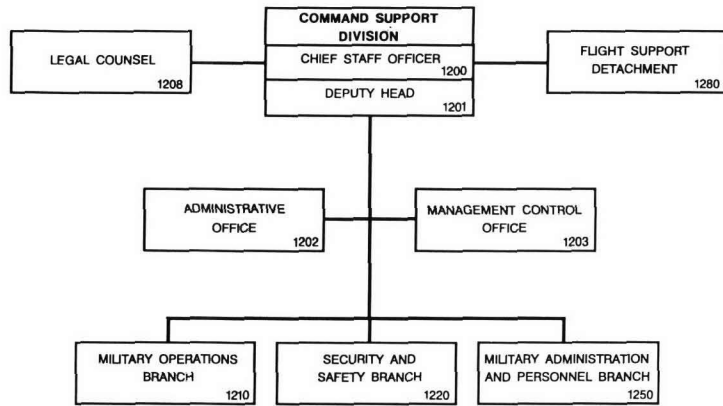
COMMAND SUPPORT DIVISION
CHIEF STAFF OFFICER
1200
DEPUTY HEAD
1201

LEGAL COUNSEL
1208

FLIGHT SUPPORT DETACHMENT
1280

ADMINISTRATIVE OFFICE
1202

MANAGEMENT CONTROL OFFICE
1203

MILITARY OPERATIONS BRANCH
1210

SECURITY AND SAFETY BRANCH
1220

MILITARY ADMINISTRATION AND PERSONNEL BRANCH
1250